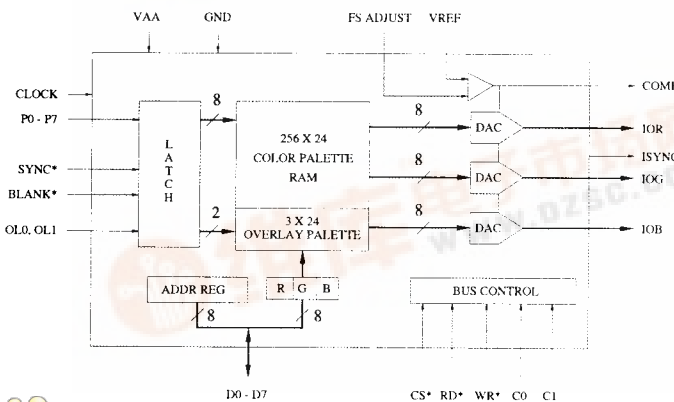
VAA
GND
FS ADJUST
VREF
COMP
CLOCK
P0 - P7
8
L
A
T
C
H
256 X 24
COLOR PALETTE
RAM
8
DAC
IOR
ISYNC
SYNC*
8
DAC
IOG
BLANK*
2
8
3 X 24
OVERLAY PALETTE
DAC
IOB
OL0, OL1
ADDR REG
R
G
B
BUS CONTROL
8
8
D0 - D7
CS*
RD*
WR*
C0
C1
www.dzsc.com